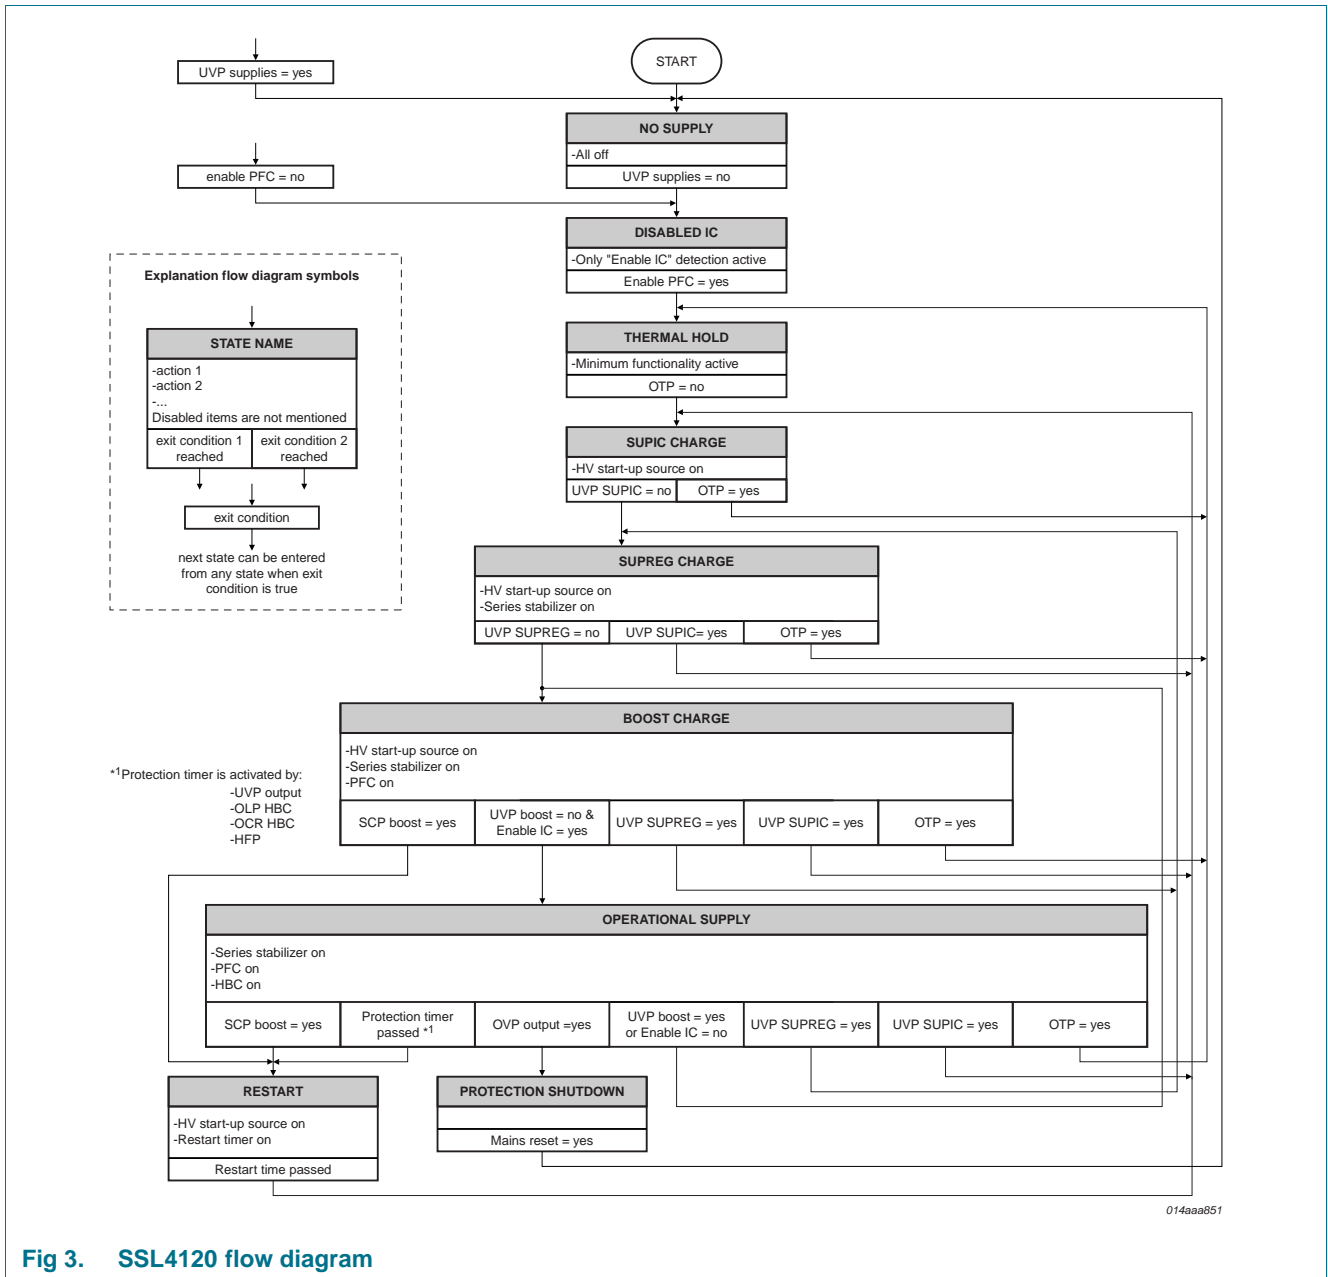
UVP supplies = yes

START

NO SUPPLY
-All off
UVP supplies = no

enable PFC = no

DISABLED IC
-Only "Enable IC" detection active
Enable PFC = yes

Explanation flow diagram symbols

STATE NAME
-action 1
-action 2
-...
Disabled items are not mentioned
exit condition 1 reached
exit condition 2 reached

exit condition
next state can be entered from any state when exit condition is true

THERMAL HOLD
-Minimum functionality active
OTP = no

SUPIC CHARGE
-HV start-up source on
UVP SUPIC = no
OTP = yes

SUPREG CHARGE
-HV start-up source on
-Series stabilizer on
UVP SUPREG = no
UVP SUPIC= yes
OTP = yes

BOOST CHARGE
-HV start-up source on
-Series stabilizer on
-PFC on
SCP boost = yes
UVP boost = no & Enable IC = yes
UVP SUPREG = yes
UVP SUPIC = yes
OTP = yes

*$^1$Protection timer is activated by:
-UVP output
-OLP HBC
-OCR HBC
-HFP

OPERATIONAL SUPPLY
-Series stabilizer on
-PFC on
-HBC on
SCP boost = yes
Protection timer passed *1
OVP output =yes
UVP boost = yes or Enable IC = no
UVP SUPREG = yes
UVP SUPIC = yes
OTP = yes

RESTART
-HV start-up source on
-Restart timer on
Restart time passed

PROTECTION SHUTDOWN
Mains reset = yes

014aaa851

Fig 3. SSL4120 flow diagram